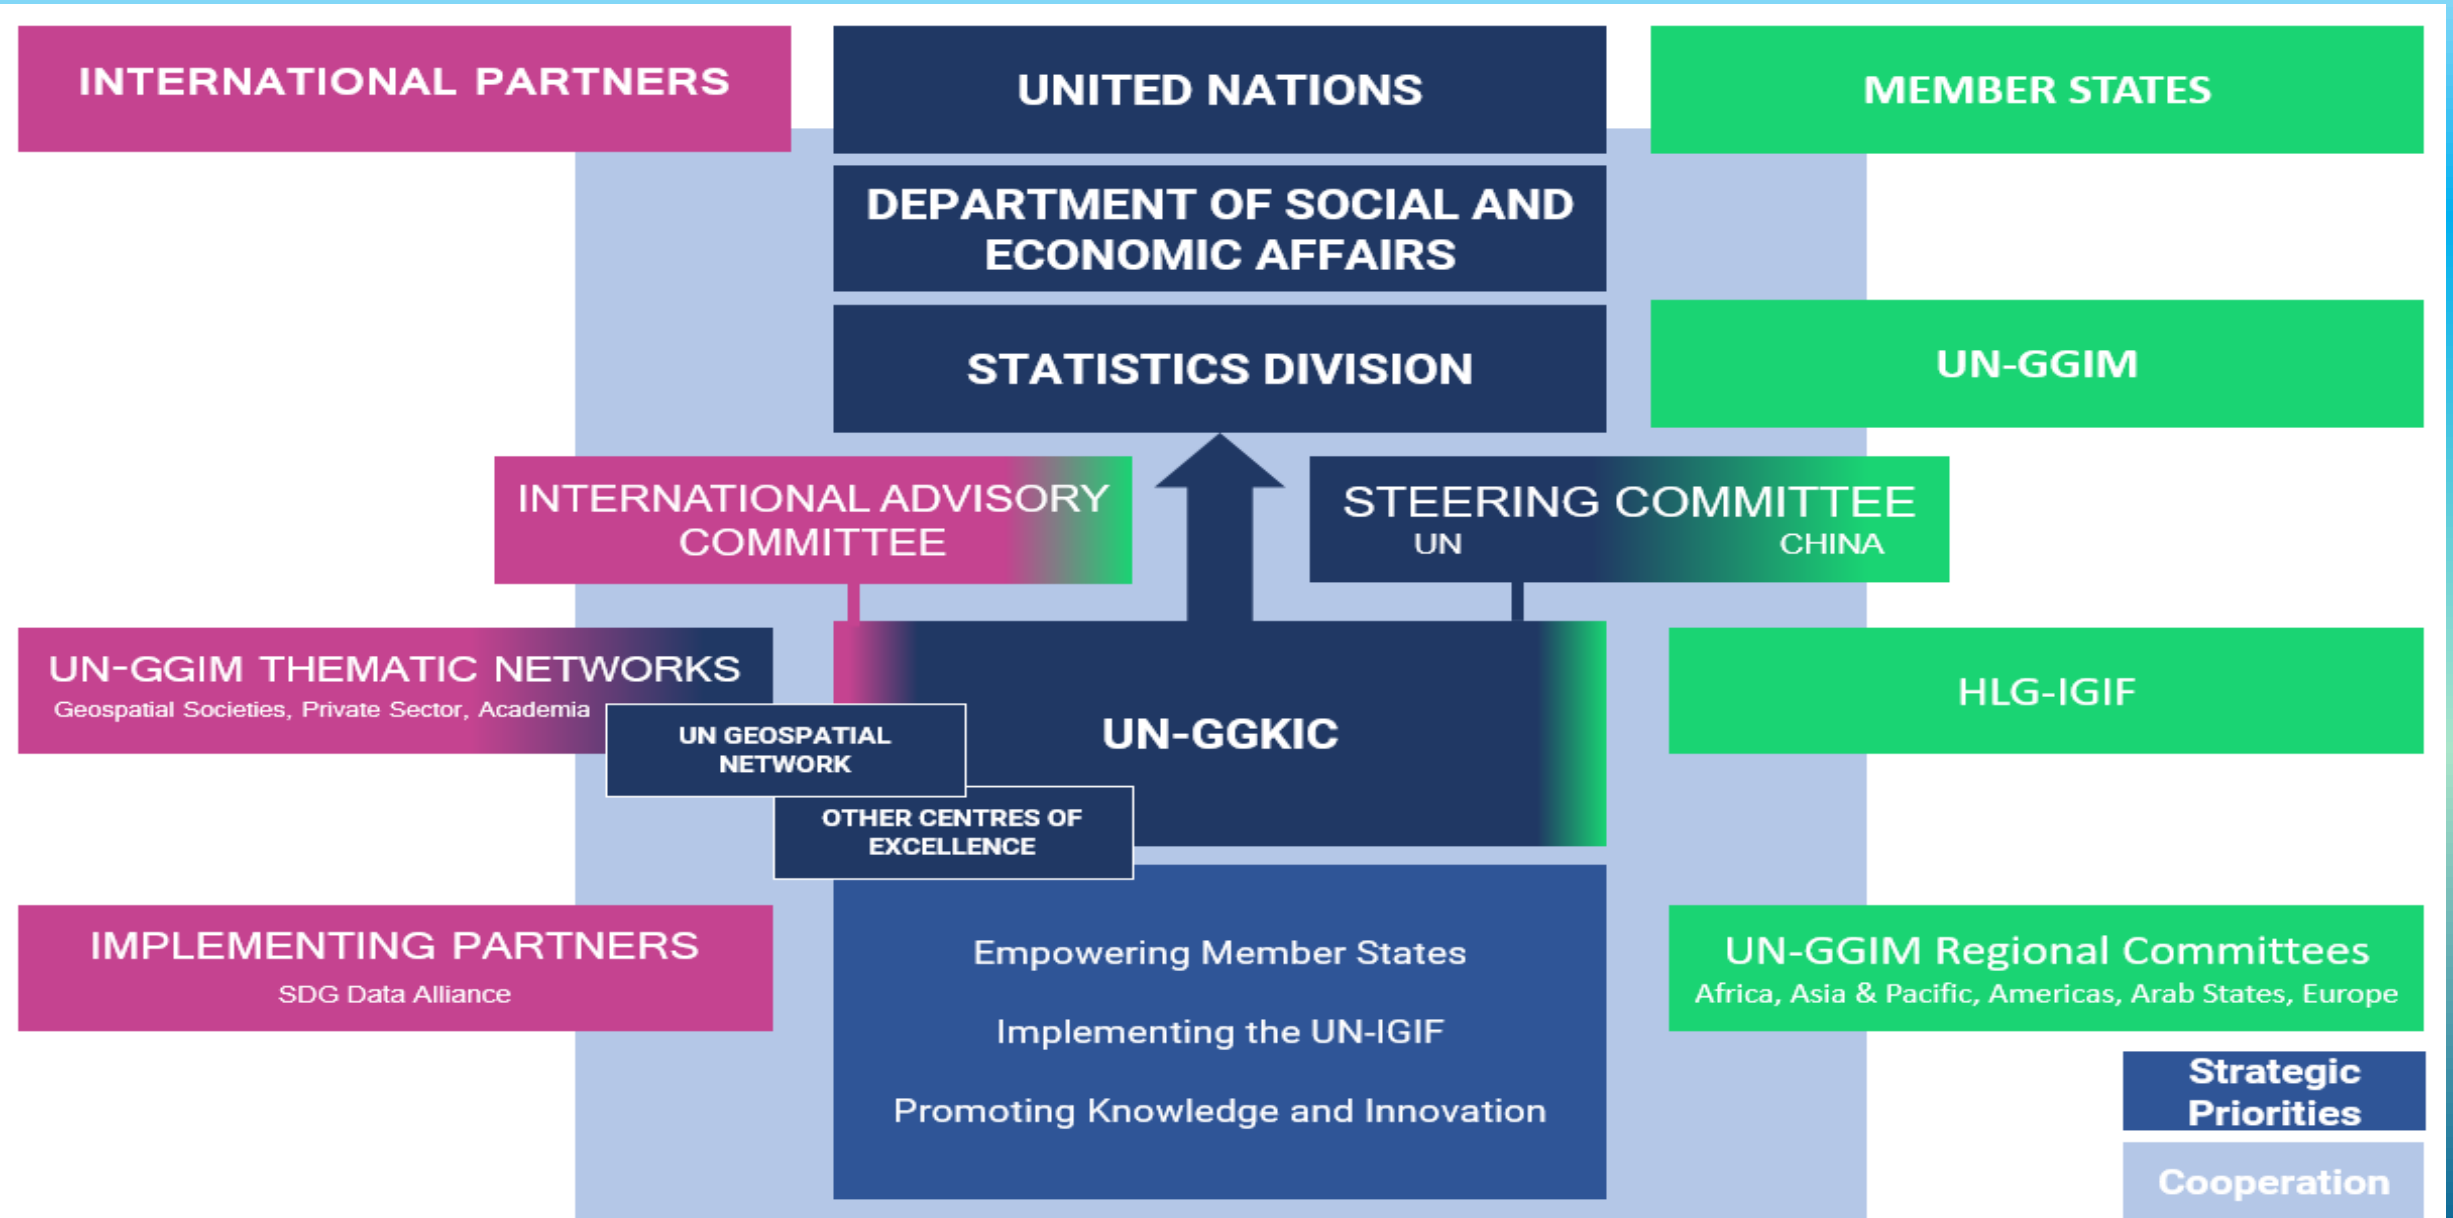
INTERNATIONAL PARTNERS

UNITED NATIONS

MEMBER STATES

DEPARTMENT OF SOCIAL AND ECONOMIC AFFAIRS

STATISTICS DIVISION

UN-GGIM

INTERNATIONAL ADVISORY COMMITTEE

STEERING COMMITTEE
UN CHINA

UN-GGIM THEMATIC NETWORKS
Geospatial Societies, Private Sector, Academia

UN GEOSPATIAL NETWORK

UN-GGKIC

OTHER CENTRES OF EXCELLENCE

HLG-IGIF

IMPLEMENTING PARTNERS
SDG Data Alliance

Empowering Member States

Implementing the UN-IGIF

Promoting Knowledge and Innovation

UN-GGIM Regional Committees
Africa, Asia & Pacific, Americas, Arab States, Europe

Strategic Priorities

Cooperation